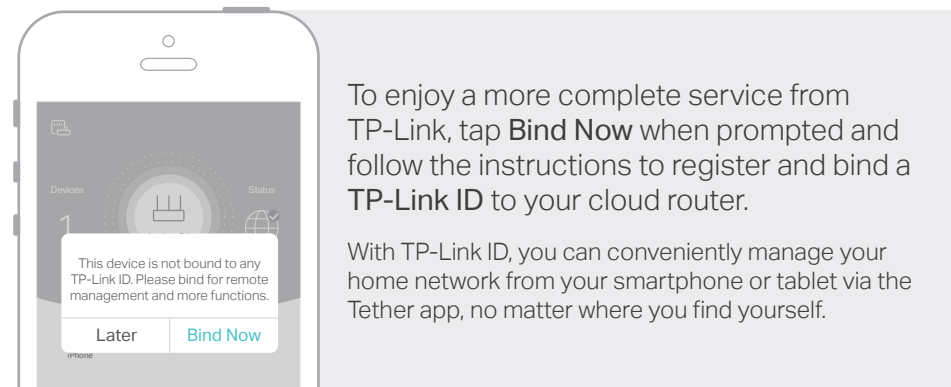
Devices

Status

1

This device is not bound to any TP-Link ID. Please bind for remote management and more functions.

Later

Bind Now

iPhone

To enjoy a more complete service from TP-Link, tap Bind Now when prompted and follow the instructions to register and bind a TP-Link ID to your cloud router.

With TP-Link ID, you can conveniently manage your home network from your smartphone or tablet via the Tether app, no matter where you find yourself.